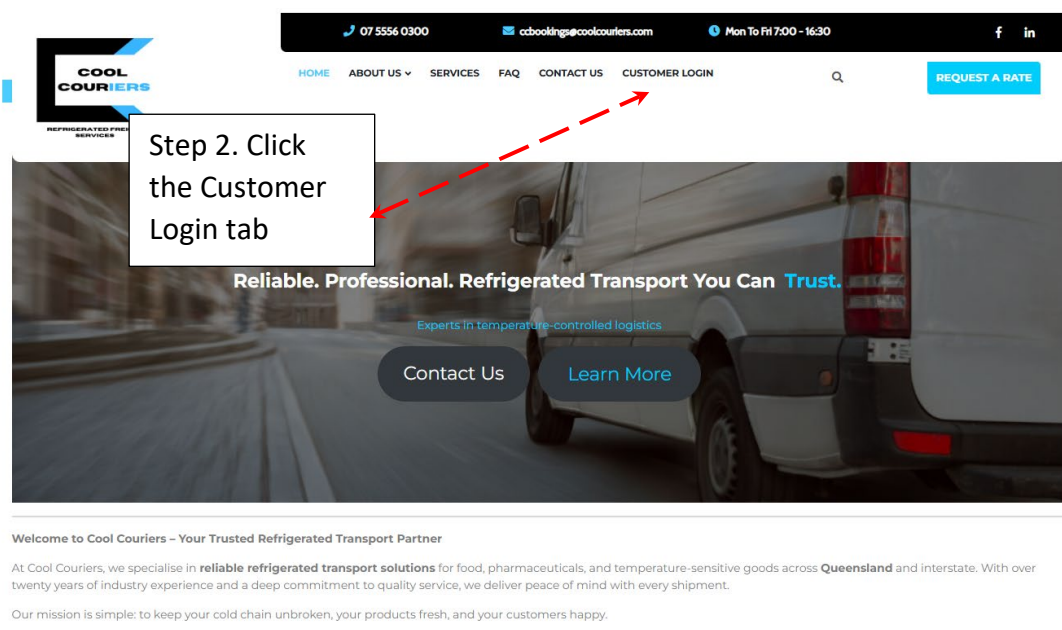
07 5556 0300

ccbookings@coolcouriers.com

Mon To Fri 7:00 - 16:30

f in

COOL COURIERS

REFRIGERATED FREI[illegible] SERVICES

HOME ABOUT US SERVICES FAQ CONTACT US CUSTOMER LOGIN

REQUEST A RATE

Step 2. Click the Customer Login tab

Reliable. Professional. Refrigerated Transport You Can Trust.

Experts in temperature-controlled logistics

Contact Us

Learn More

Welcome to Cool Couriers – Your Trusted Refrigerated Transport Partner

At Cool Couriers, we specialise in **reliable refrigerated transport solutions** for food, pharmaceuticals, and temperature-sensitive goods across **Queensland** and interstate. With over twenty years of industry experience and a deep commitment to quality service, we deliver peace of mind with every shipment.

Our mission is simple: to keep your cold chain unbroken, your products fresh, and your customers happy.